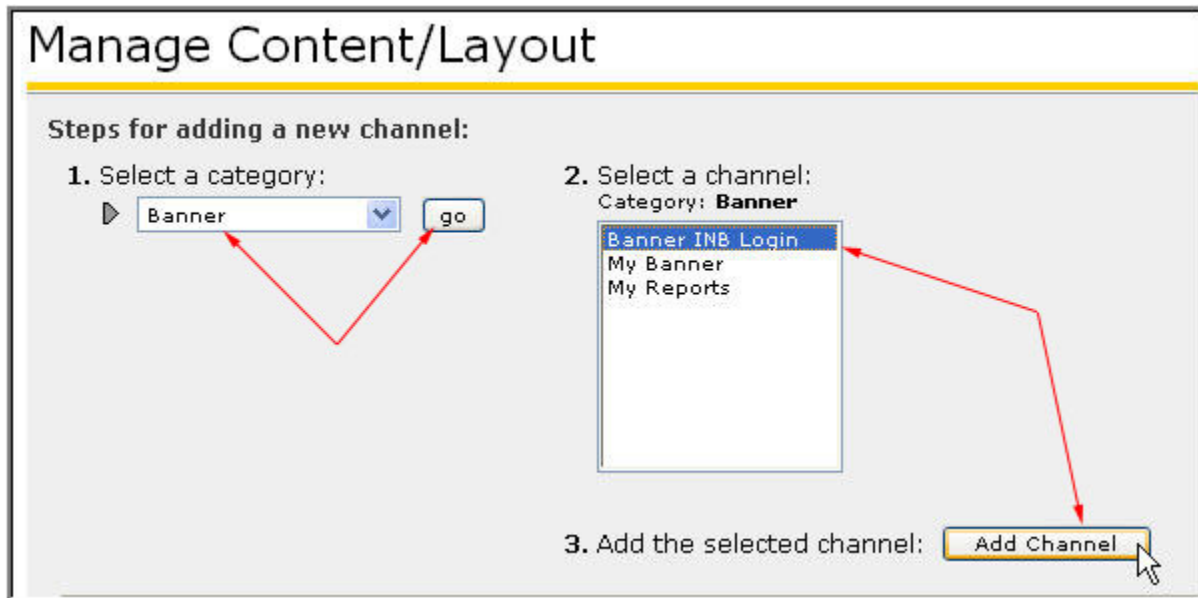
Manage Content/Layout

Steps for adding a new channel:

1. Select a category:

Banner

go

2. Select a channel:

Category: **Banner**

Banner INB Login
My Banner
My Reports

3. Add the selected channel:

Add Channel